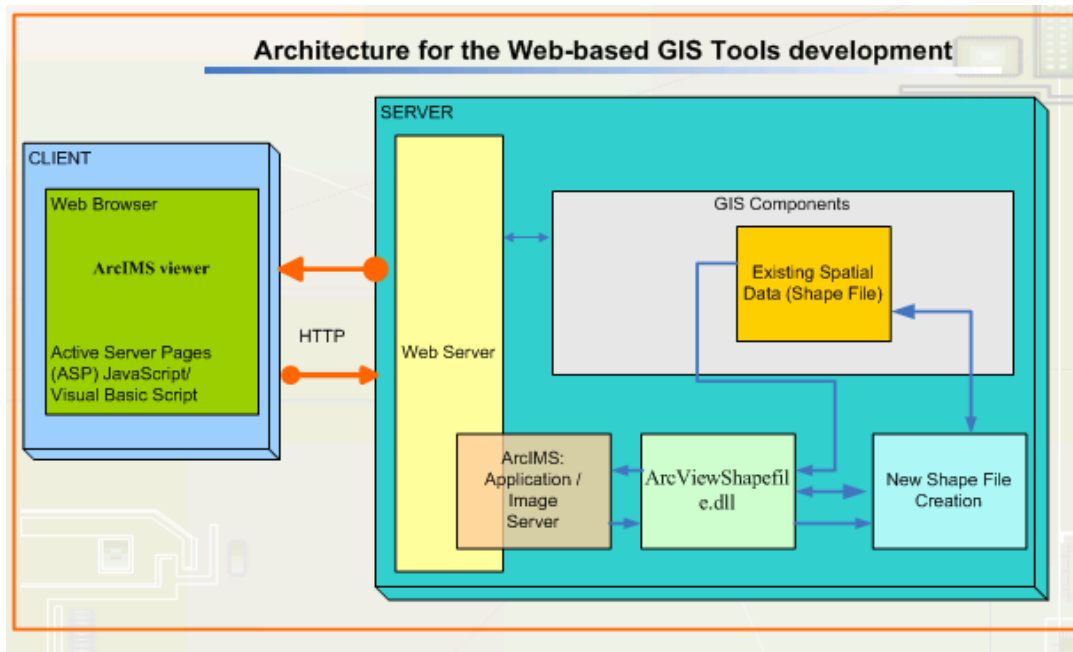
Architecture for the Web-based GIS Tools development

CLIENT

Web Browser

ArcIMS viewer

Active Server Pages (ASP) JavaScript/ Visual Basic Script

HTTP

SERVER

Web Server

GIS Components

Existing Spatial Data (Shape File)

ArcIMS: Application / Image Server

ArcViewShapefile.dll

New Shape File Creation